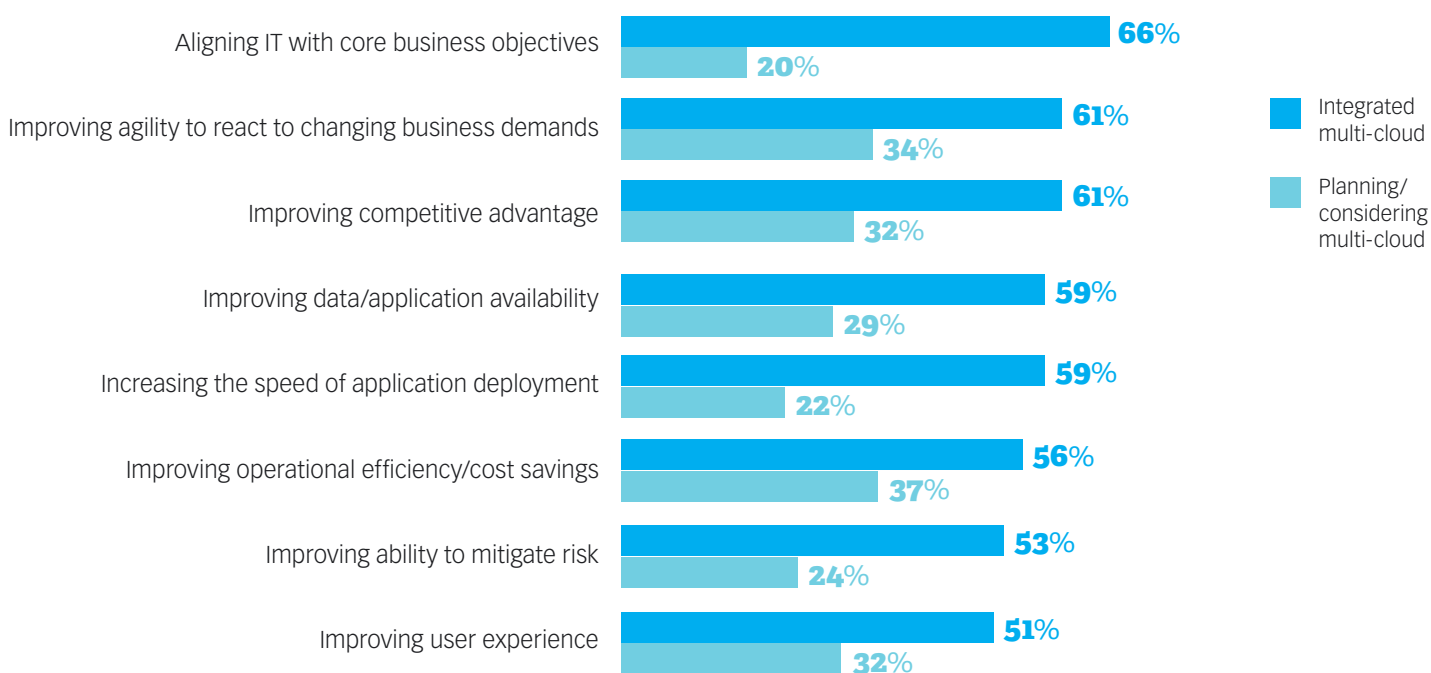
Aligning IT with core business objectives 66% 20%

Improving agility to react to changing business demands 61% 34%

Improving competitive advantage 61% 32%

Improving data/application availability 59% 29%

Increasing the speed of application deployment 59% 22%

Improving operational efficiency/cost savings 56% 37%

Improving ability to mitigate risk 53% 24%

Improving user experience 51% 32%

Integrated multi-cloud

Planning/ considering multi-cloud